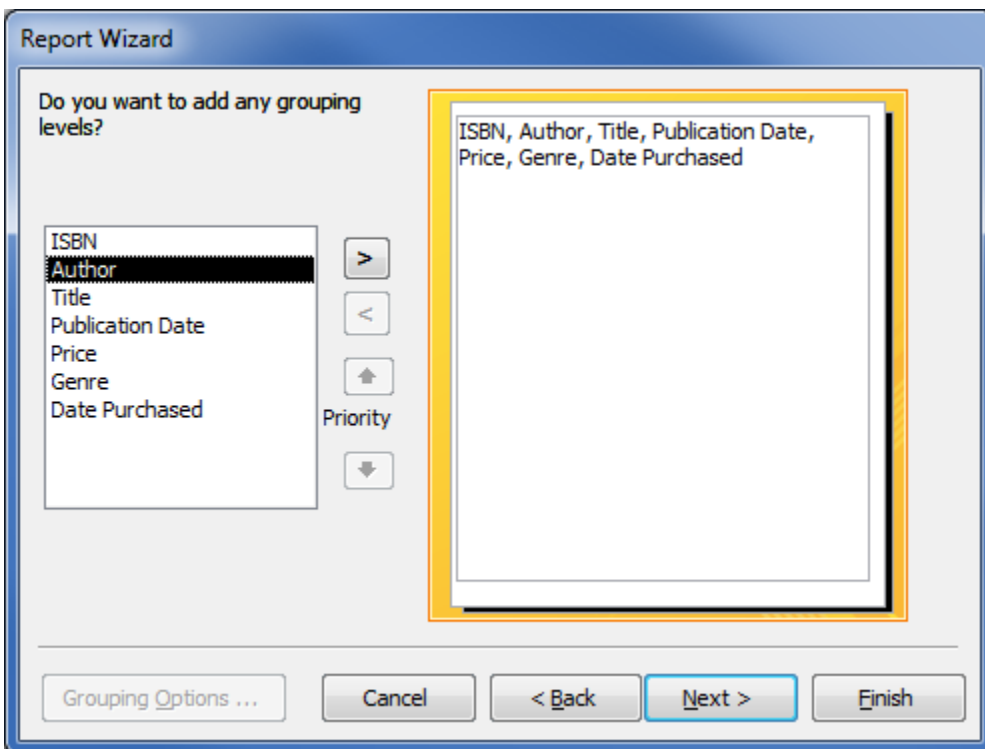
Report Wizard

Do you want to add any grouping levels?

ISBN
Author
Title
Publication Date
Price
Genre
Date Purchased

>
<
Priority

ISBN, Author, Title, Publication Date, Price, Genre, Date Purchased

Grouping Options ...
Cancel
< Back
Next >
Finish